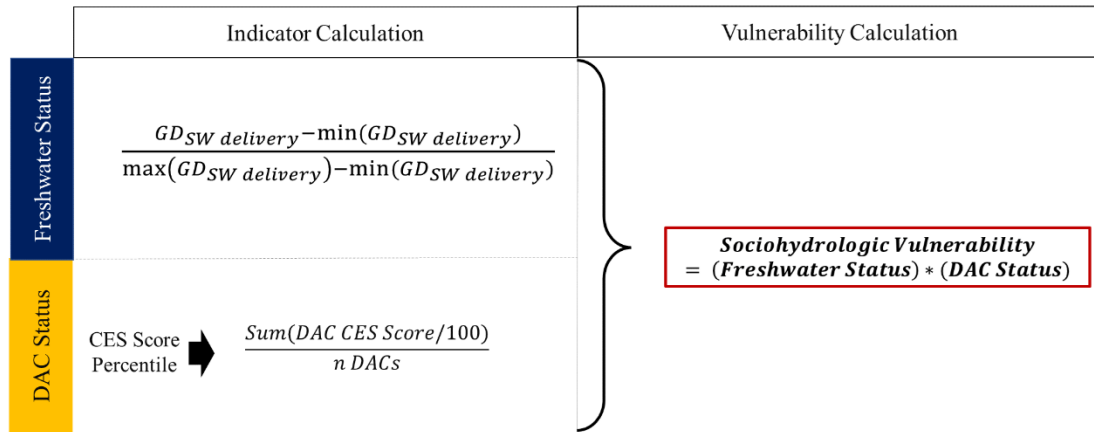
| | Indicator Calculation | Vulnerability Calculation |
|---|---|---|
| Freshwater Status | $\frac{GD_{SW\ delivery} - \min(GD_{SW\ delivery})}{\max(GD_{SW\ delivery}) - \min(GD_{SW\ delivery})}$ | $\boldsymbol{Sociohydrologic\ Vulnerability = (Freshwater\ Status) * (DAC\ Status)}$ |
| DAC Status | CES Score Percentile $\frac{Sum(DAC\ CES\ Score/100)}{n\ DACs}$ | |